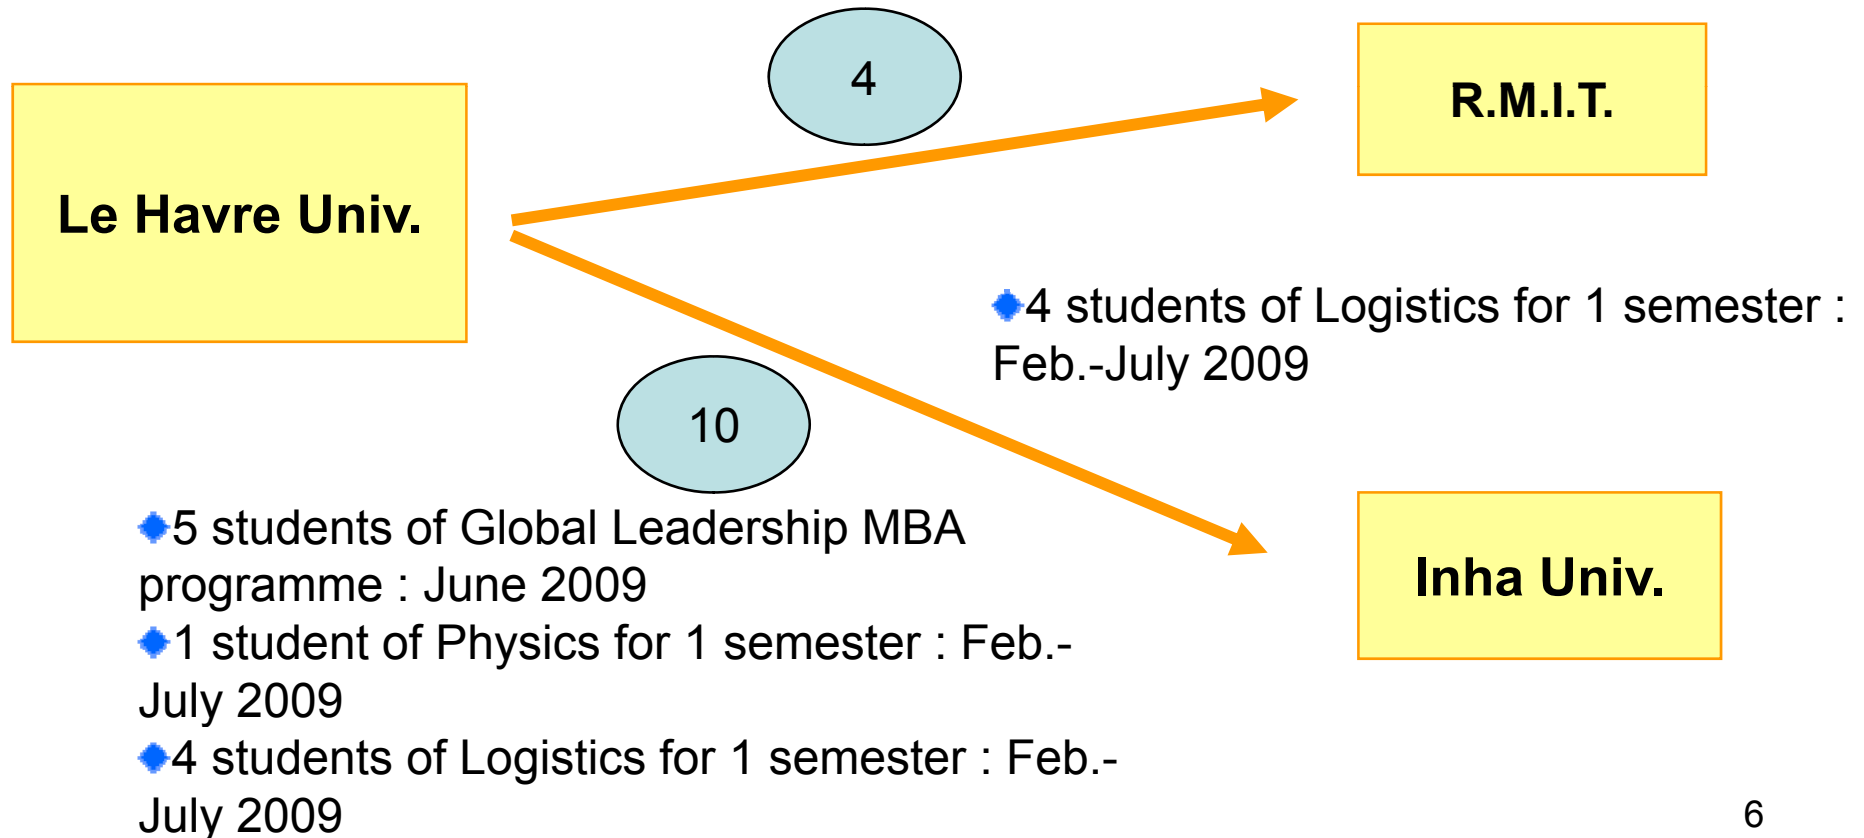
4

R.M.I.T.

Le Havre Univ.

4 students of Logistics for 1 semester : Feb.-July 2009

10

Inha Univ.

5 students of Global Leadership MBA programme : June 2009

1 student of Physics for 1 semester : Feb.-July 2009

4 students of Logistics for 1 semester : Feb.-July 2009

6